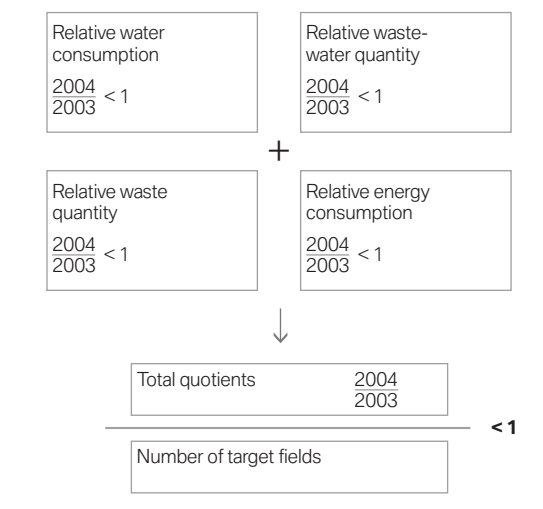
Relative water consumption

$\frac{2004}{2003} < 1$

Relative wastewater quantity

$\frac{2004}{2003} < 1$

+

Relative waste quantity

$\frac{2004}{2003} < 1$

Relative energy consumption

$\frac{2004}{2003} < 1$

↓

Total quotients $\frac{2004}{2003}$

< 1

Number of target fields